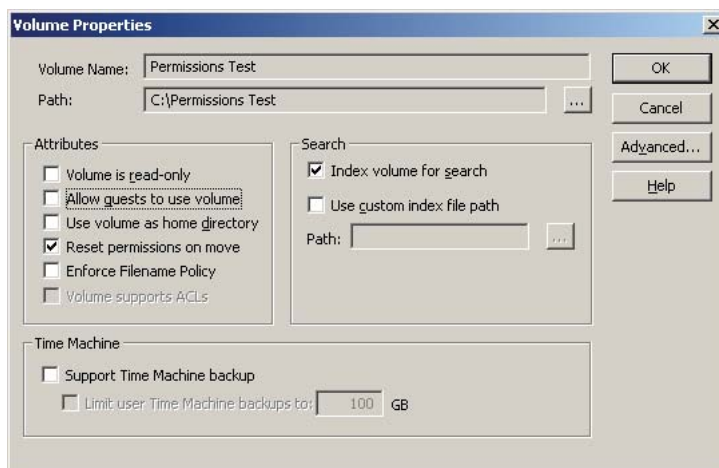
Volume Properties

Volume Name: Permissions Test

Path: C:\Permissions Test ...

OK

Cancel

Advanced...

Help

Attributes

Volume is read-only

Allow guests to use volume

Use volume as home directory

Reset permissions on move

Enforce Filename Policy

Volume supports ACLs

Search

Index volume for search

Use custom index file path

Path: ...

Time Machine

Support Time Machine backup

Limit user Time Machine backups to: 100 GB